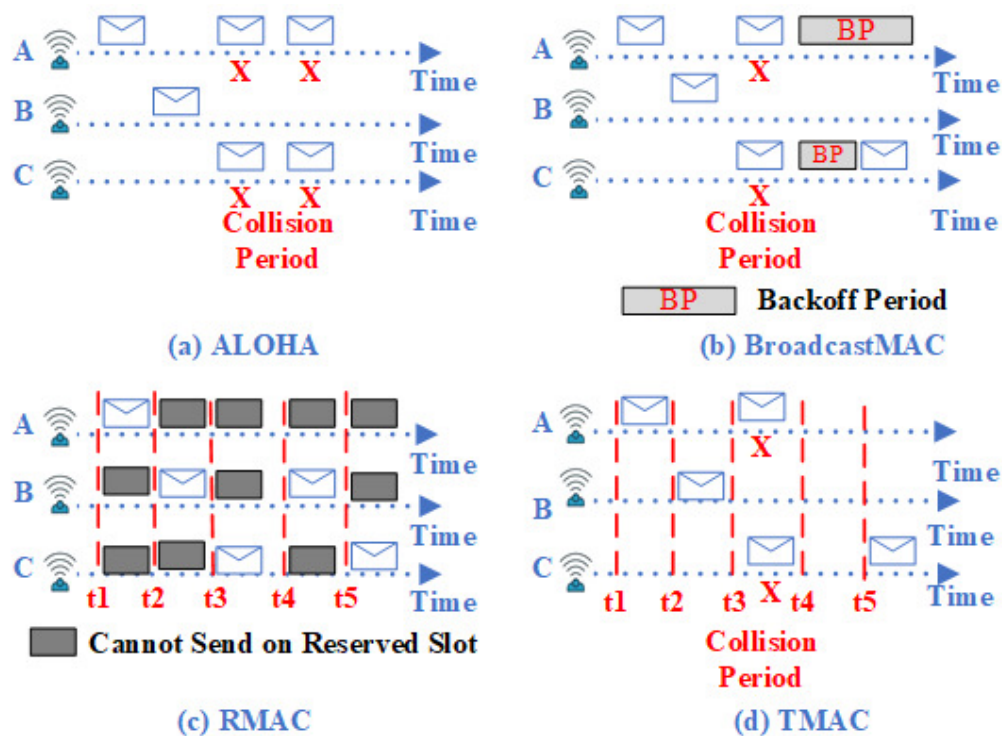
A
X X
Time
B
Time
C
X X
Time
Collision Period

(a) ALOHA

A
BP
X
Time
B
Time
C
BP
X
Time
Collision Period

BP Backoff Period

(b) BroadcastMAC

A
Time
B
Time
C
Time
t1 t2 t3 t4 t5

Cannot Send on Reserved Slot

(c) RMAC

A
X
Time
B
Time
C
X
Time
t1 t2 t3 t4 t5
Collision Period

(d) TMAC